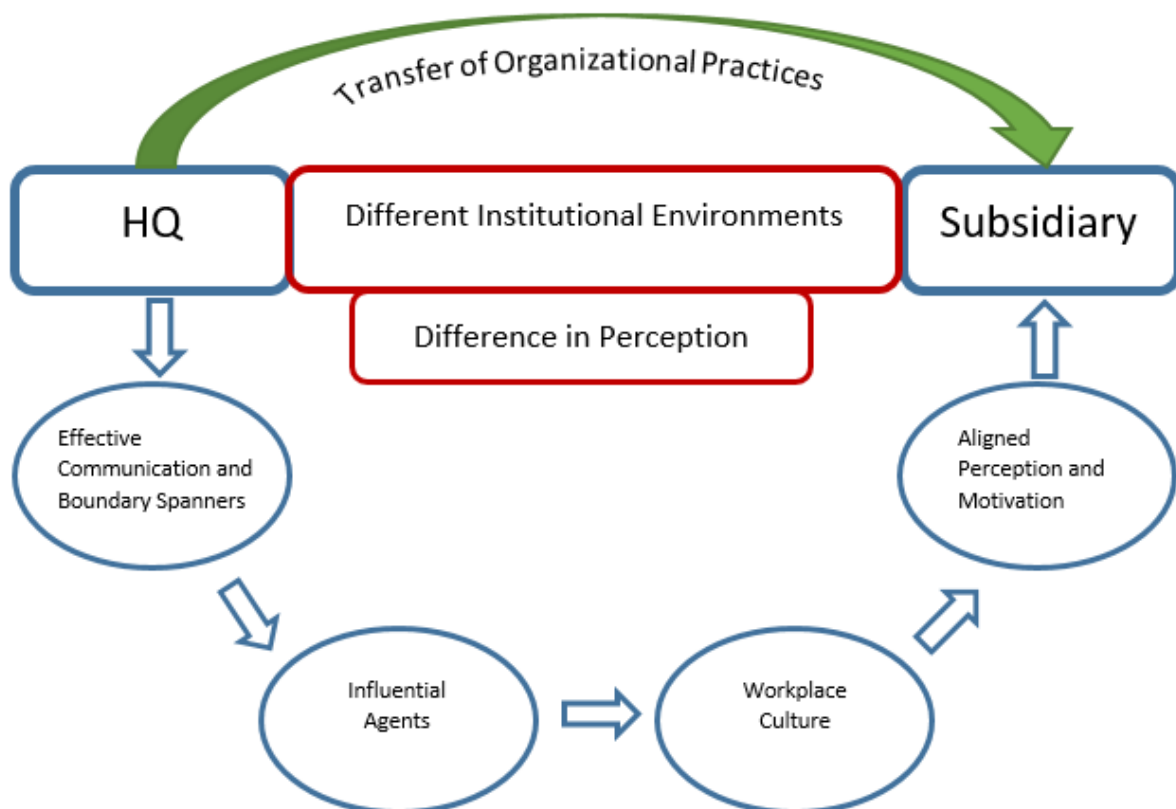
Transfer of Organizational Practices

HQ

Different Institutional Environments

Subsidiary

Difference in Perception

Effective Communication and Boundary Spanners

Influential Agents

Workplace Culture

Aligned Perception and Motivation